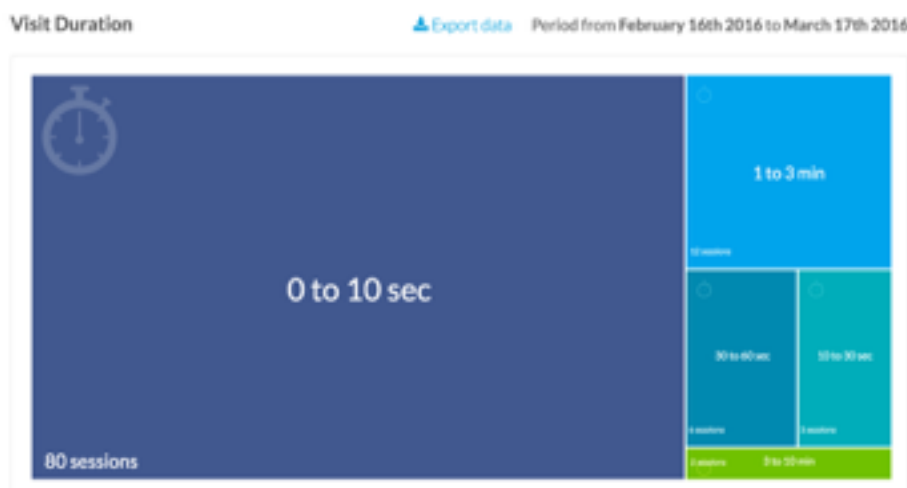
Visit Duration

Export data

Period from February 16th 2016 to March 17th 2016

0 to 10 sec

80 sessions

1 to 3 min

12 sessions

30 to 60 sec

4 sessions

10 to 30 sec

3 sessions

3 sessions

3 to 10 min